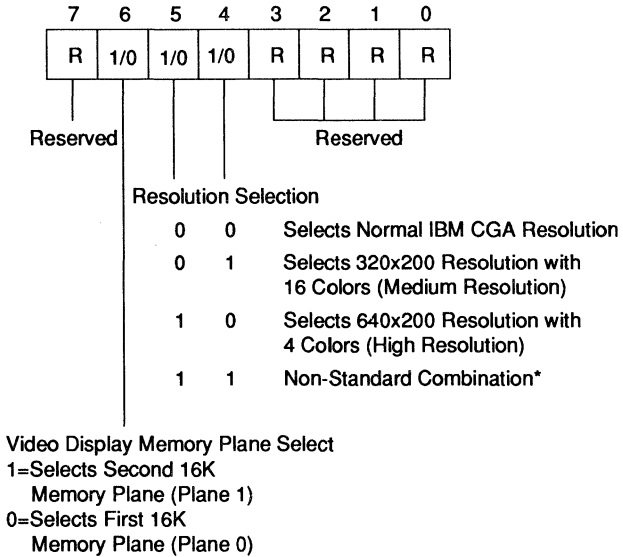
| 7 | 6 | 5 | 4 | 3 | 2 | 1 | 0 |
|---|---|---|---|---|---|---|---|
| R | 1/0 | 1/0 | 1/0 | R | R | R | R |

Reserved

Reserved

Resolution Selection

| | | |
|---|---|---|
| 0 | 0 | Selects Normal IBM CGA Resolution |
| 0 | 1 | Selects 320x200 Resolution with 16 Colors (Medium Resolution) |
| 1 | 0 | Selects 640x200 Resolution with 4 Colors (High Resolution) |
| 1 | 1 | Non-Standard Combination* |

Video Display Memory Plane Select
1=Selects Second 16K Memory Plane (Plane 1)
0=Selects First 16K Memory Plane (Plane 0)